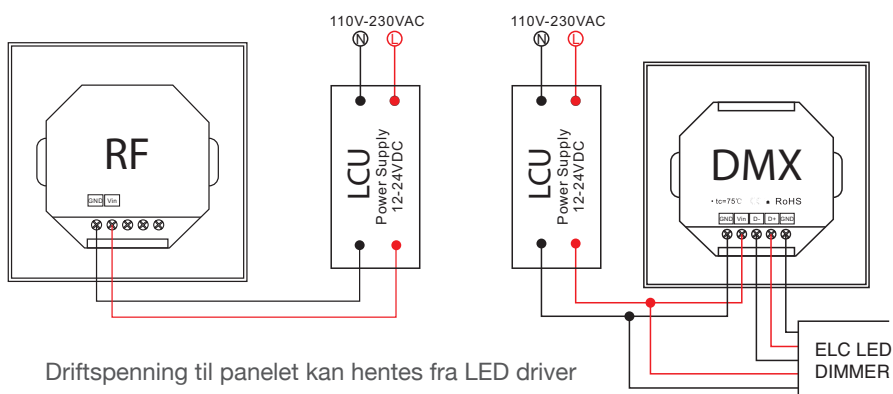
110V-230VAC

N L

RF

GND Vin

LCU
Power Supply
12-24VDC

110V-230VAC

N L

LCU
Power Supply
12-24VDC

DMX

tc=75℃ CE RoHS

GND Vin D- D+ GND

ELC LED
DIMMER

Driftspenning til panelet kan hentes fra LED driver